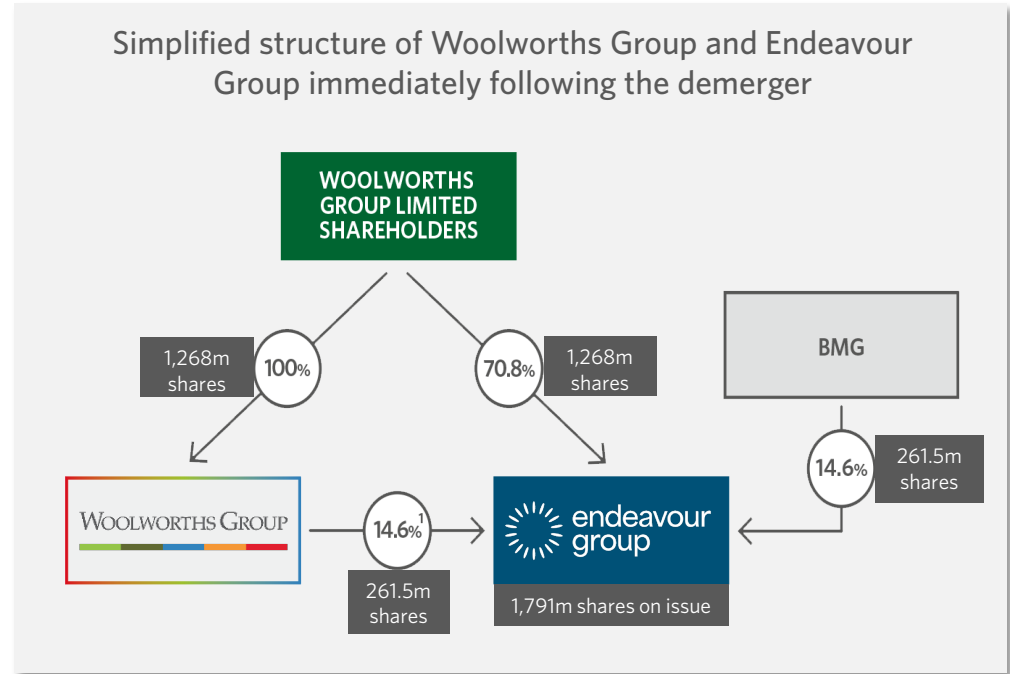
Simplified structure of Woolworths Group and Endeavour Group immediately following the demerger

WOOLWORTHS GROUP LIMITED SHAREHOLDERS

1,268m shares

100%

70.8%

1,268m shares

BMG

14.6%

261.5m shares

WOOLWORTHS GROUP

14.6%$^1$

261.5m shares

endeavour group

1,791m shares on issue